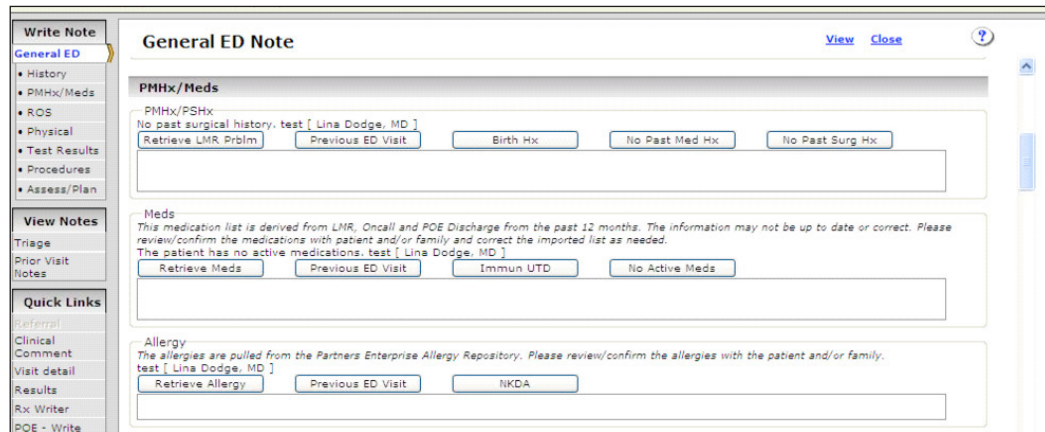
Write Note
General ED
• History
• PMHx/Meds
• ROS
• Physical
• Test Results
• Procedures
• Assess/Plan

View Notes
Triage
Prior Visit Notes

Quick Links
Referral
Clinical Comment
Visit detail
Results
Rx Writer
POE - Write

General ED Note

View Close

?

PMHx/Meds

PMHx/PSHx
No past surgical history. test [ Lina Dodge, MD ]
Retrieve LMR Prblm
Previous ED Visit
Birth Hx
No Past Med Hx
No Past Surg Hx

Meds
This medication list is derived from LMR, Oncall and POE Discharge from the past 12 months. The information may not be up to date or correct. Please review/confirm the medications with patient and/or family and correct the imported list as needed.
The patient has no active medications. test [ Lina Dodge, MD ]
Retrieve Meds
Previous ED Visit
Immun UTD
No Active Meds

Allergy
The allergies are pulled from the Partners Enterprise Allergy Repository. Please review/confirm the allergies with the patient and/or family.
test [ Lina Dodge, MD ]
Retrieve Allergy
Previous ED Visit
NKDA